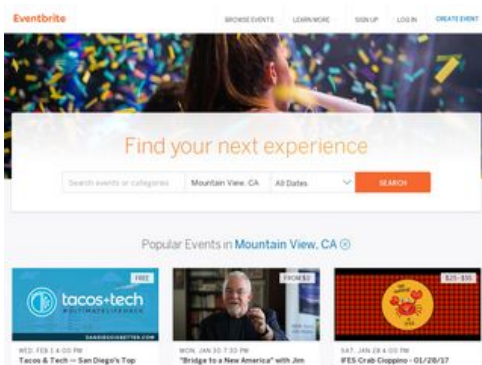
Eventbrite

BROWSE EVENTS LEARN MORE SIGN UP LOG IN CREATE EVENT

Find your next experience

Search events or categories Mountain View, CA All Dates SEARCH

Popular Events in Mountain View, CA

FREE
tacos+tech
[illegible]
WED, FEB 1 4:00 PM
Tacos & Tech — San Diego's Top

FROM $0
MON, JAN 30 7:30 PM
"Bridge to a New America" with Jim

$25 - $55
SAT, JAN 28 4:00 PM
IFES Crab Cioppino – 01/28/17